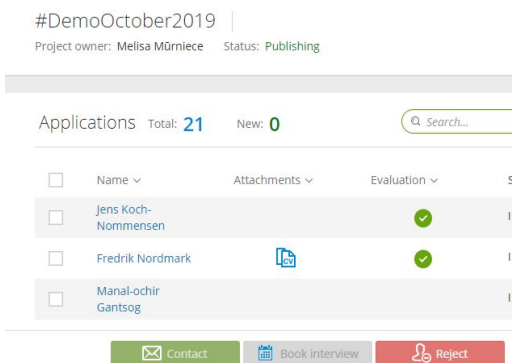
#DemoOctober2019

Project owner: Melisa Mūrniece Status: Publishing

Applications Total: 21 New: 0

Search...

| | Name | Attachments | Evaluation | S |
|---|---|---|---|---|
| | Jens Koch-Nommensen | | | |
| | Fredrik Nordmark | CV | | |
| | Manal-ochir Gantsog | | | |

Contact Book interview Reject